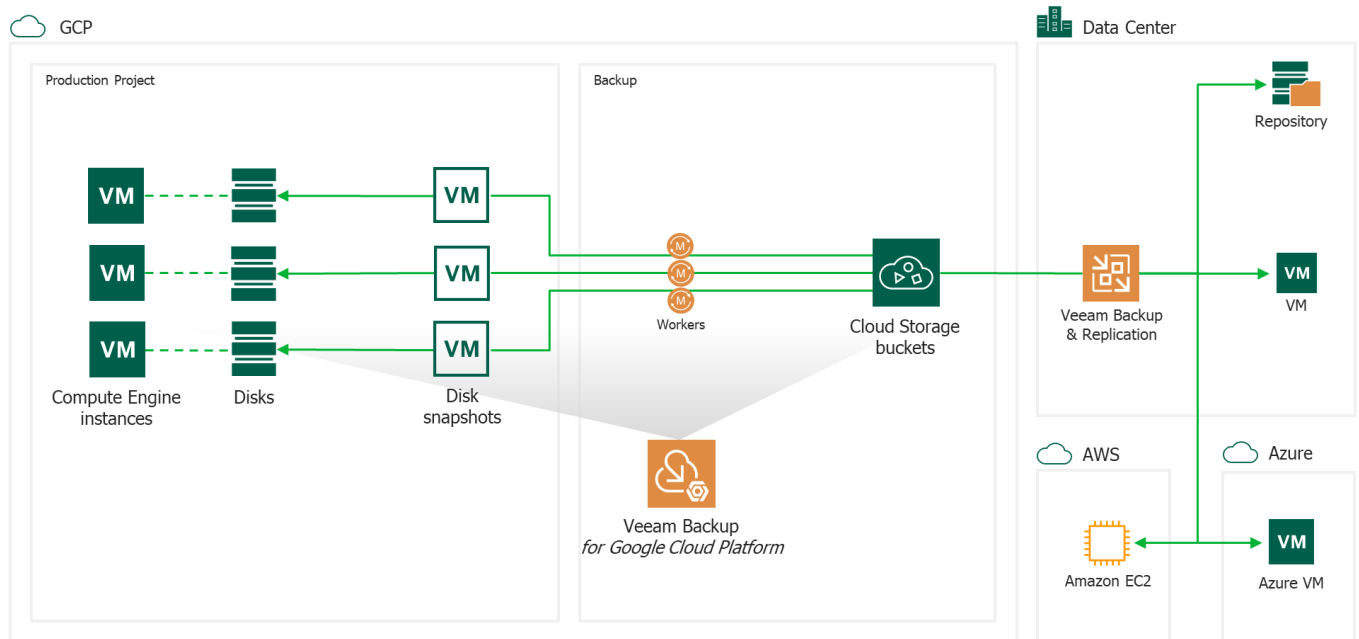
GCP

Production Project

VM
VM
VM
Compute Engine instances

Disks

VM
VM
VM
Disk snapshots

Backup

M
M
M
Workers

Cloud Storage buckets

Veeam Backup
*for Google Cloud Platform*

Data Center

Repository

Veeam Backup & Replication

VM
VM

AWS

Amazon EC2

Azure

VM
Azure VM